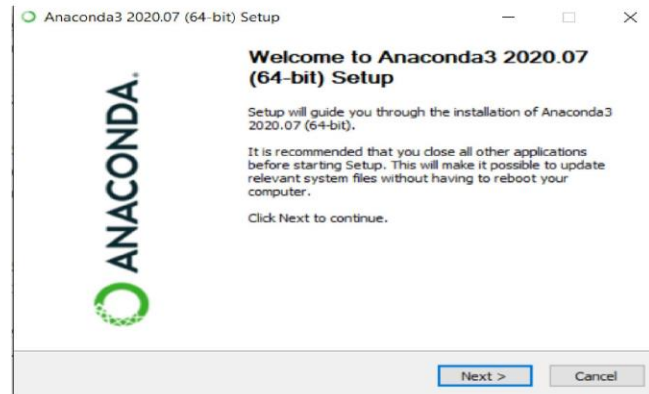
Anaconda3 2020.07 (64-bit) Setup

ANACONDA.

Welcome to Anaconda3 2020.07 (64-bit) Setup

Setup will guide you through the installation of Anaconda3 2020.07 (64-bit).

It is recommended that you close all other applications before starting Setup. This will make it possible to update relevant system files without having to reboot your computer.

Click Next to continue.

Next >

Cancel